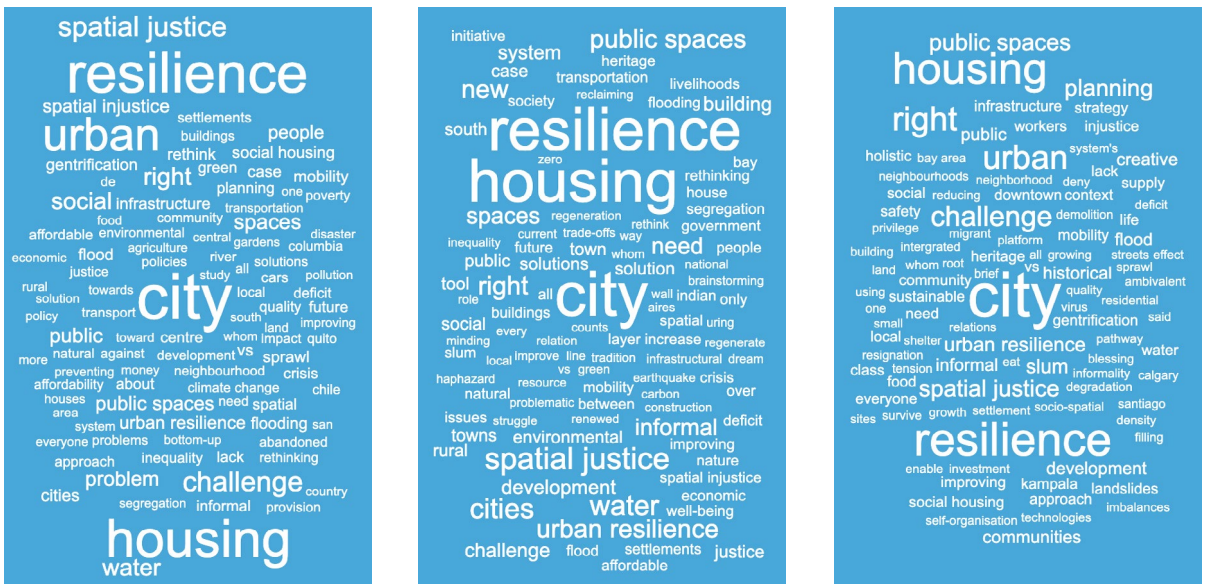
spatial justice
resilience
spatial injustice settlements
urban buildings people
gentrification rethink social housing
de right green case mobility
social infrastructure planning one poverty
food community transportation
affordable environmental spaces disaster
economic flood agriculture central gardens columbia
justice policies river
rural towards study all cars pollution
solution city local quality future
policy transport south land improving
public toward centre whom impact quito
more natural against development vs sprawl
preventing money neighbourhood crisis
affordability about climate change chile
houses public spaces need spatial
area system urban resilience flooding san
everyone problems bottom-up abandoned
approach inequality lack rethinking
cities problem challenge country
segregation informal provision
housing
water

initiative
system public spaces
case heritage
transportation livelihoods
new society reclaiming flooding building
south resilience
zero bay
housing rethinking house
spaces regeneration segregation
rethink government
inequality current trade-offs way
future town whom need people
public solutions solution national
tool right city brainstorming
role all wall indian only
social buildings aires spatial uring
every counts
minding relation layer increase regenerate
slum local improve line tradition infrastructural dream
haphazard resource vs green earthquake crisis
natural mobility carbon over
problematic between construction
issues struggle renewed informal deficit
towns environmental improving
rural spatial justice nature
development spatial injustice
cities water economic
urban resilience well-being
challenge flood settlements justice
affordable

public spaces
housing
planning
right infrastructure strategy
public workers injustice
holistic bay area urban system's creative
neighbourhoods neighborhood lack supply
social reducing downtown deny context
safety challenge demolition deficit life
privilege migrant
building intergrated platform mobility flood
land whom root heritage all growing streets effect
community brief vs historical sprawl
using sustainable city quality ambivalent
one need virus residential
small relations gentrification said
local shelter urban resilience pathway
resignation informal eat slum blessing water
class tension informality calgary
food spatial justice
everyone degradation santiago
sites survive growth settlement socio-spatial density
resilience filling
enable investment development
improving kampala landslides
social housing approach imbalances
self-organisation technologies
communities